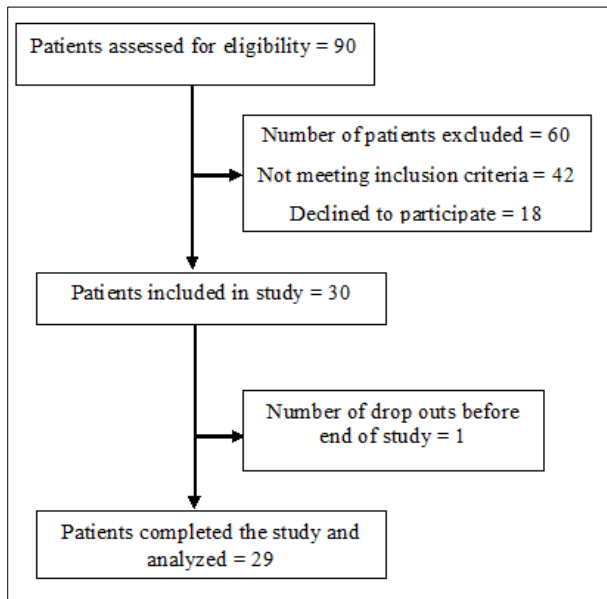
Patients assessed for eligibility = 90

Number of patients excluded = 60
Not meeting inclusion criteria = 42
Declined to participate = 18

Patients included in study = 30

Number of drop outs before end of study = 1

Patients completed the study and analyzed = 29